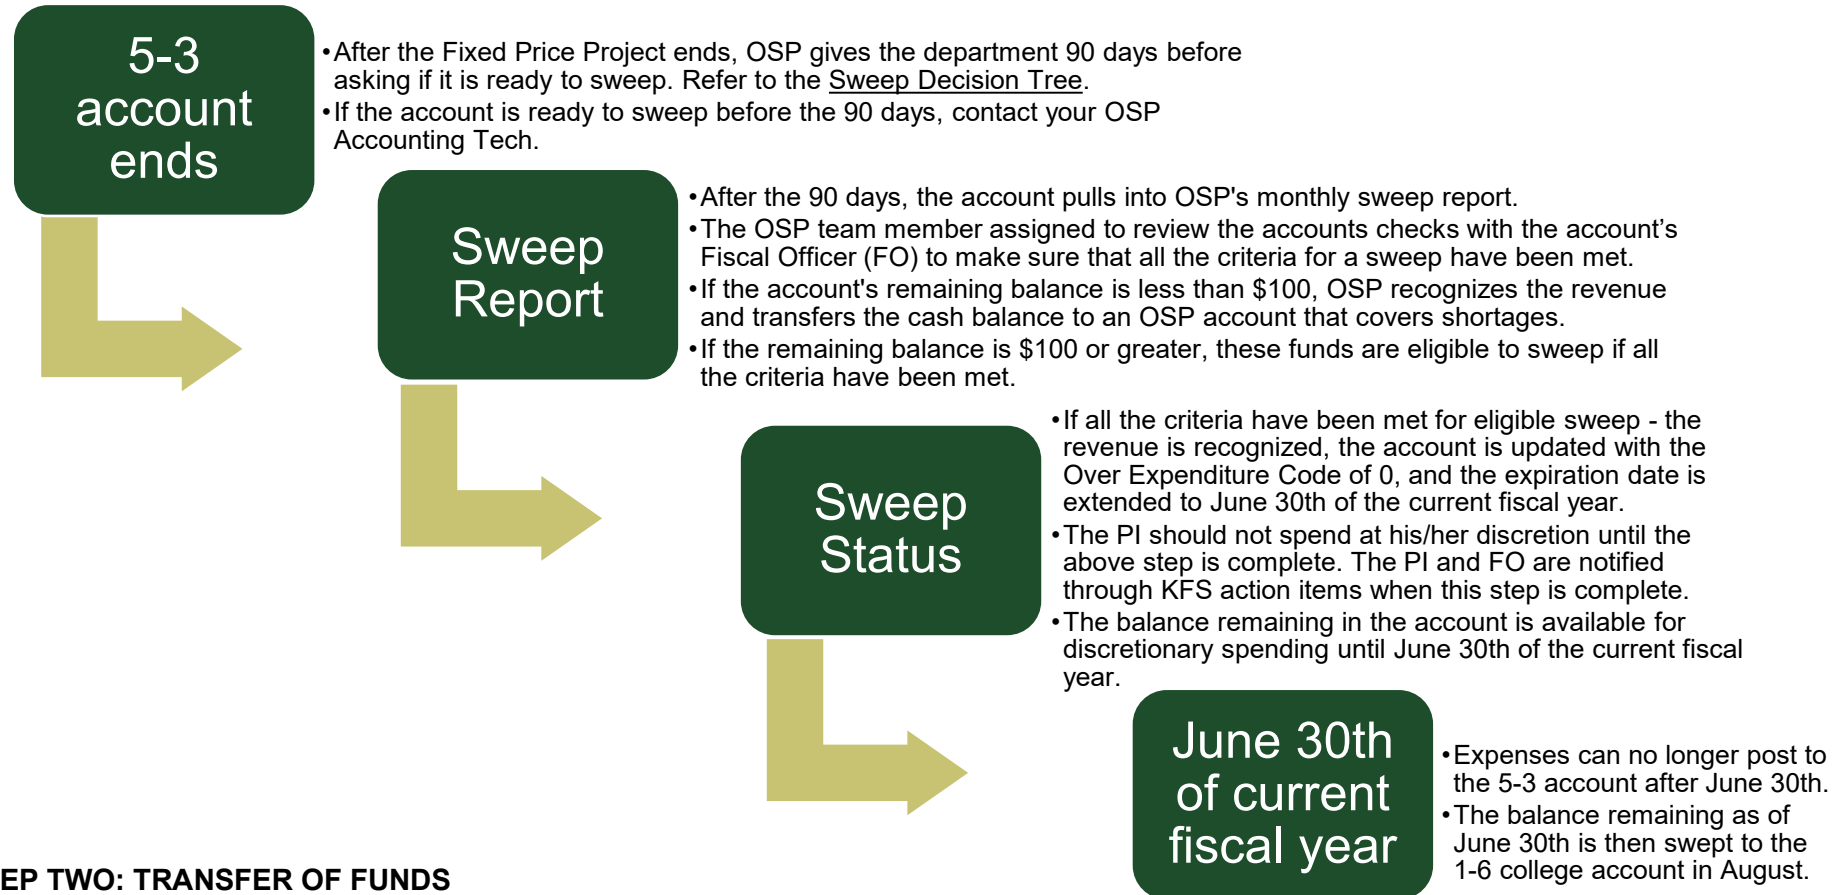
5-3 account ends

•After the Fixed Price Project ends, OSP gives the department 90 days before asking if it is ready to sweep. Refer to the Sweep Decision Tree.
•If the account is ready to sweep before the 90 days, contact your OSP Accounting Tech.

Sweep Report

•After the 90 days, the account pulls into OSP's monthly sweep report.
•The OSP team member assigned to review the accounts checks with the account's Fiscal Officer (FO) to make sure that all the criteria for a sweep have been met.
•If the account's remaining balance is less than $100, OSP recognizes the revenue and transfers the cash balance to an OSP account that covers shortages.
•If the remaining balance is $100 or greater, these funds are eligible to sweep if all the criteria have been met.

Sweep Status

•If all the criteria have been met for eligible sweep - the revenue is recognized, the account is updated with the Over Expenditure Code of 0, and the expiration date is extended to June 30th of the current fiscal year.
•The PI should not spend at his/her discretion until the above step is complete. The PI and FO are notified through KFS action items when this step is complete.
•The balance remaining in the account is available for discretionary spending until June 30th of the current fiscal year.

June 30th of current fiscal year

•Expenses can no longer post to the 5-3 account after June 30th.
•The balance remaining as of June 30th is then swept to the 1-6 college account in August.

EP TWO: TRANSFER OF FUNDS